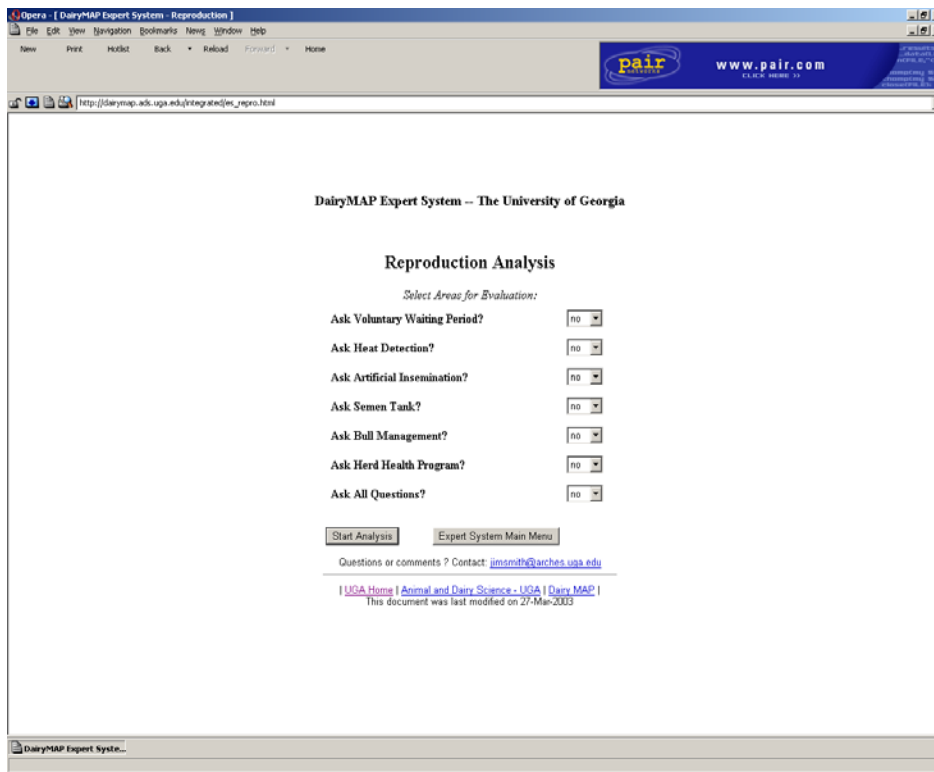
Opera - [ DairyMAP Expert System - Reproduction ]

File Edit View Navigation Bookmarks News Window Help

New Print Hotlist Back Reload Forward Home

pair

www.pair.com
CLICK HERE >>

http://dairymap.ads.uga.edu/integrated/es_repro.html

DairyMAP Expert System -- The University of Georgia

Reproduction Analysis

Select Areas for Evaluation:

Ask Voluntary Waiting Period? no

Ask Heat Detection? no

Ask Artificial Insemination? no

Ask Semen Tank? no

Ask Bull Management? no

Ask Herd Health Program? no

Ask All Questions? no

Start Analysis Expert System Main Menu

Questions or comments ? Contact: jimsmith@arches.uga.edu

| UGA Home | Animal and Dairy Science - UGA | Dairy MAP |
This document was last modified on 27-Mar-2003

DairyMAP Expert Syste...